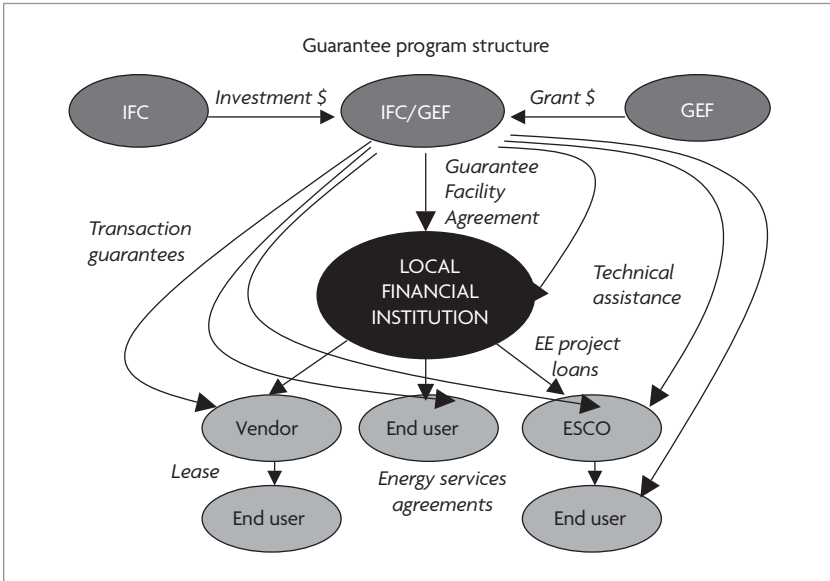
Guarantee program structure

IFC

Investment $

IFC/GEF

Grant $

GEF

Guarantee Facility Agreement

Transaction guarantees

LOCAL FINANCIAL INSTITUTION

Technical assistance

EE project loans

Vendor

End user

ESCO

Lease

Energy services agreements

End user

End user